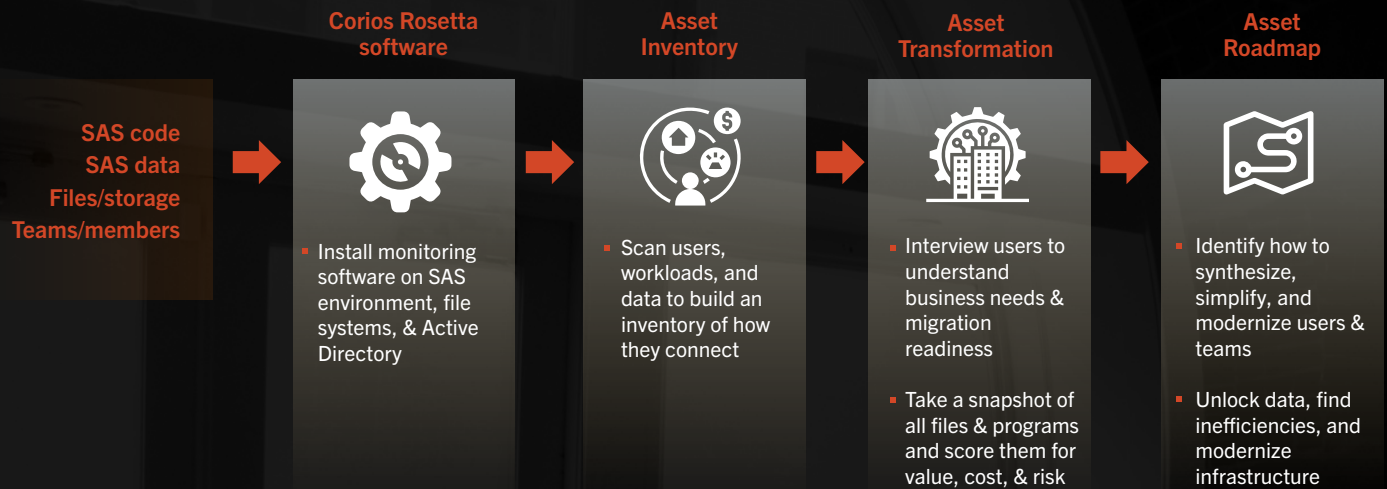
SAS code
SAS data
Files/storage
Teams/members

Corios Rosetta software

Install monitoring software on SAS environment, file systems, & Active Directory

Asset Inventory

Scan users, workloads, and data to build an inventory of how they connect

Asset Transformation

Interview users to understand business needs & migration readiness

Take a snapshot of all files & programs and score them for value, cost, & risk

Asset Roadmap

Identify how to synthesize, simplify, and modernize users & teams

Unlock data, find inefficiencies, and modernize infrastructure